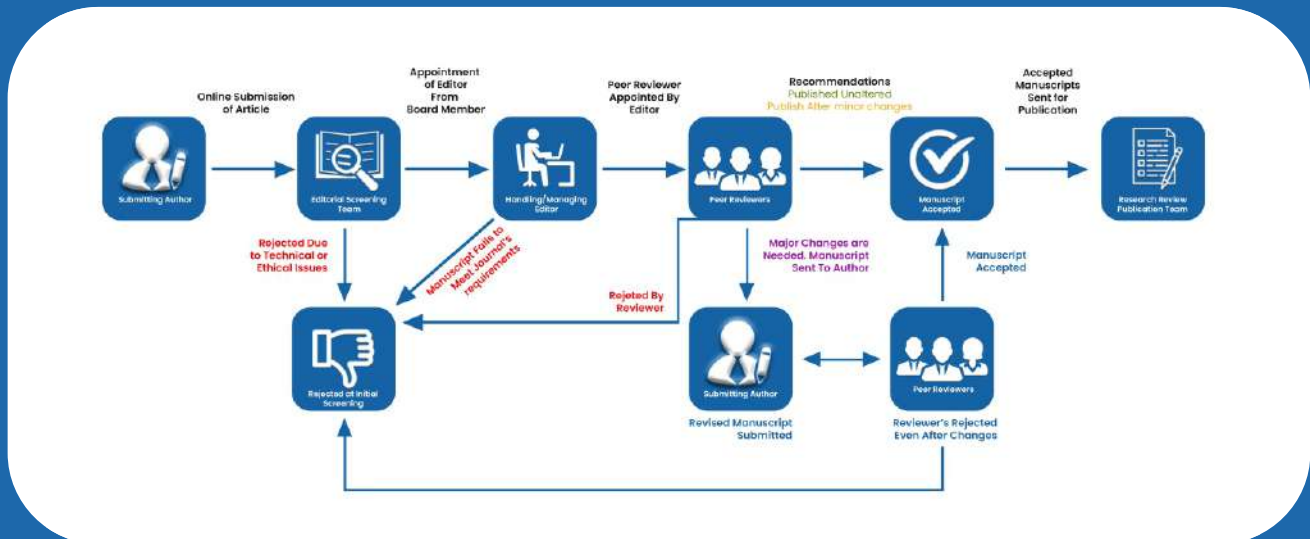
Online Submission of Article

Appointment of Editor From Board Member

Peer Reviewer Appointed By Editor

Recommendations
Published Unaltered
Publish After minor changes

Accepted Manuscripts Sent for Publication

Submitting Author

Editorial Screening Team

Handling/Managing Editor

Peer Reviewers

Manuscript Accepted

Research Review Publication Team

Rejected Due to Technical or Ethical Issues

Manuscript Fails to Meet Journal's requirements

Major Changes are Needed. Manuscript Sent To Author

Manuscript Accepted

Rejeted By Reviewer

Rejected at Initial Screening

Submitting Author

Peer Reviewers

Revised Manuscript Submitted

Reviewer's Rejected Even After Changes